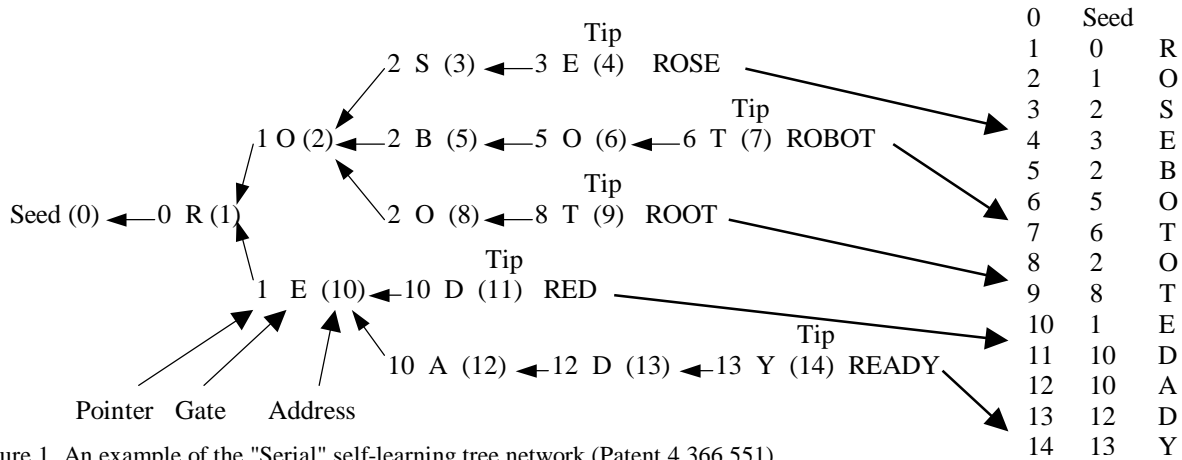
Tip
2 S (3) 3 E (4) ROSE
Tip
1 O (2) 2 B (5) 5 O (6) 6 T (7) ROBOT
Tip
Seed (0) 0 R (1) 2 O (8) 8 T (9) ROOT
Tip
1 E (10) 10 D (11) RED
Tip
10 A (12) 12 D (13) 13 Y (14) READY
Pointer Gate Address

| | | |
|---|---|---|
| 0 | Seed | |
| 1 | 0 | R |
| 2 | 1 | O |
| 3 | 2 | S |
| 4 | 3 | E |
| 5 | 2 | B |
| 6 | 5 | O |
| 7 | 6 | T |
| 8 | 2 | O |
| 9 | 8 | T |
| 10 | 1 | E |
| 11 | 10 | D |
| 12 | 10 | A |
| 13 | 12 | D |
| 14 | 13 | Y |

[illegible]ure 1. An example of the "Serial" self-learning tree network (Patent 4 366 551)